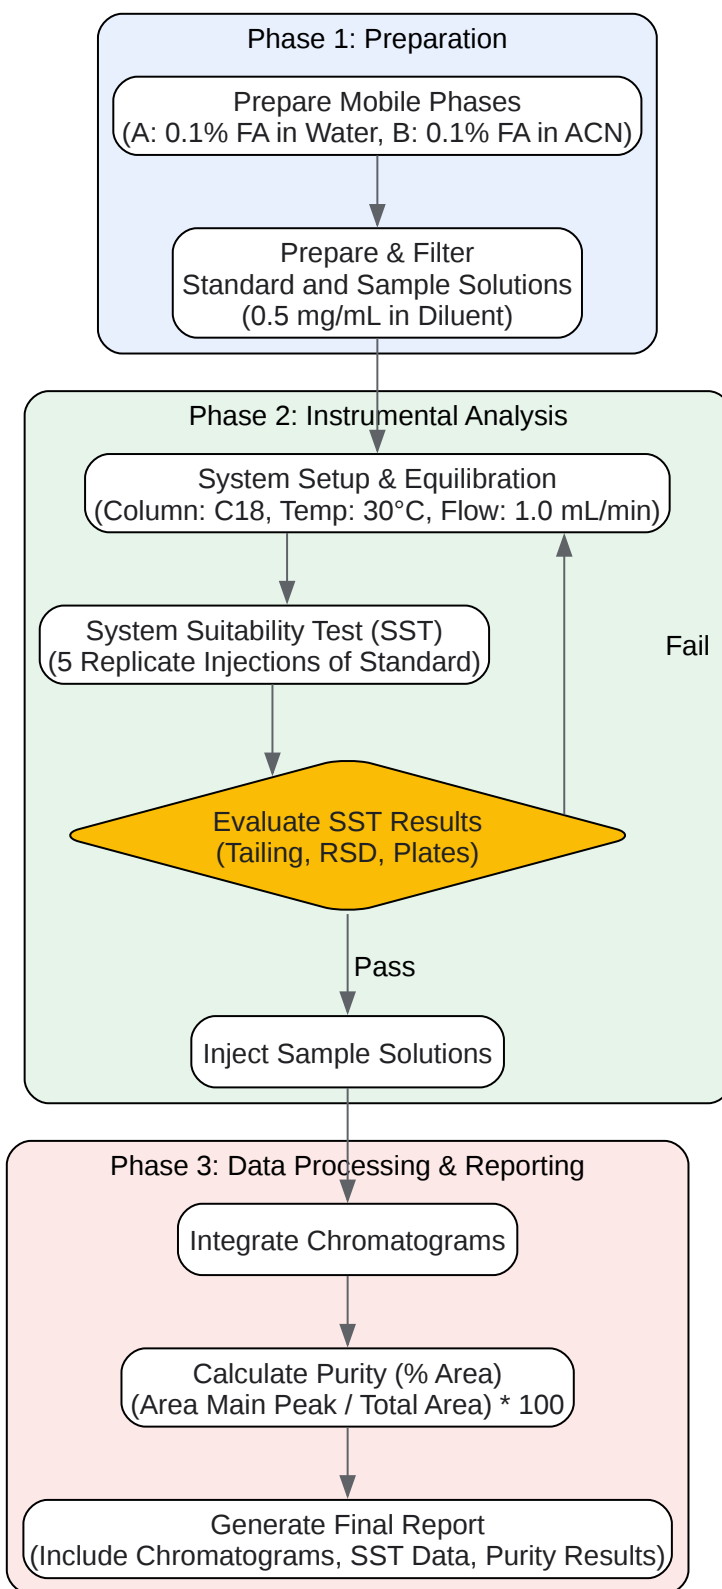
Phase 1: Preparation

Prepare Mobile Phases
(A: 0.1% FA in Water, B: 0.1% FA in ACN)

Prepare & Filter
Standard and Sample Solutions
(0.5 mg/mL in Diluent)

Phase 2: Instrumental Analysis

System Setup & Equilibration
(Column: C18, Temp: 30°C, Flow: 1.0 mL/min)

System Suitability Test (SST)
(5 Replicate Injections of Standard)

Fail

Evaluate SST Results
(Tailing, RSD, Plates)

Pass

Inject Sample Solutions

Phase 3: Data Processing & Reporting

Integrate Chromatograms

Calculate Purity (% Area)
(Area Main Peak / Total Area) * 100

Generate Final Report
(Include Chromatograms, SST Data, Purity Results)